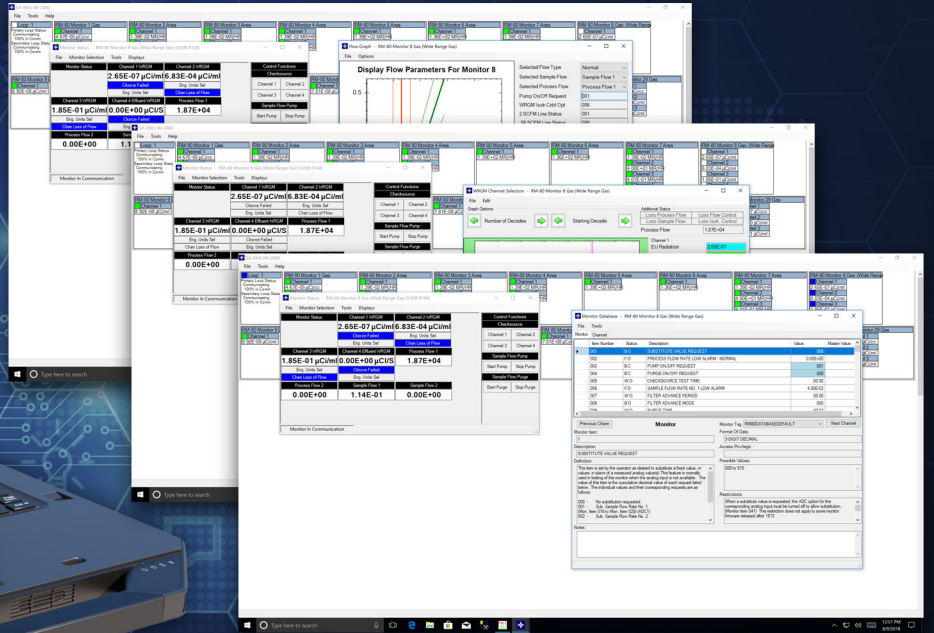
GA-EMS NA-2000
File Tools Help

RM-80 Monitor 1 Gas
RM-80 Monitor 2 Area
RM-80 Monitor 3 Area
RM-80 Monitor 4 Area
RM-80 Monitor 5 Area
RM-80 Monitor 6 Area
RM-80 Monitor 8 Gas (Wide Range Gas)

Loop 1
Primary Loop Status Communicating 100% in Comm
Secondary Loop Status Communicating 100% in Comm

Monitor Status - RM-80 Monitor 8 Gas (Wide Range Gas) [VDB R104]
File Monitor Selection Tools Displays

Monitor Status
Channel 1 nRGM
2.65E-07 µCi/ml
Channel 2 hRGM
6.83E-04 µCi/ml
Clearance Failed
Eng. Units Sel
Chan Loss of Flow
Channel 3 hRGM
1.85E-01 µCi/ml
Channel 4 Effluent hRGM
0.00E+00 µCi/S
Process Flow 1
1.87E+04
Eng. Units Sel
Chan Loss of Flow
Process Flow 2
0.00E+00
Sample Flow 1
1.14E-01
Sample Flow 2
0.00E+00

Control Functions
Checksource
Channel 1
Channel 2
Channel 3
Channel 4
Sample Flow Pump
Start Pump
Stop Pump
Sample Flow Purge
Start Purge
Stop Purge

Monitor In Communication

Flow Graph - RM-80 Monitor 8 Gas (Wide Range Gas)
File Options
Display Flow Parameters For Monitor 8
Selected Flow Type Normal
Selected Sample Flow Sample Flow 1
Selected Process Flow Process Flow 1
Pump On/Off Request 001
WRGM Isok Cntrl Opt 006
2 SCFM Line Status 000

WRGM Channel Selection - RM-80 Monitor 8 Gas (Wide Range Gas)
File Edit
Graph Options
Number of Decades
Starting Decade
Additional Status
Loss Process Flow
Loss Flow Control
Loss Sample Flow
Loss Isok. Control
Process Flow 1.87E+04
Channel 1
EU Radiation 2.65E-07

Monitor Database - RM-80 Monitor 8 Gas (Wide Range Gas)
File Tools
Monitor Channel

| Item Number | Status | Description | Value | Master Value |
|---|---|---|---|---|
| 001 | B O | SUBSTITUTE VALUE REQUEST | | |
| 002 | F D | PROCESS FLOW RATE LOW ALARM - NORMAL | 0.00E+00 | |
| 003 | B C | PUMP ON/OFF REQUEST | 001 | |
| 004 | B C | PURGE ON/OFF REQUEST | 000 | |
| 005 | W C | CHECKSOURCE TEST TIME | 00.00 | |
| 006 | F D | SAMPLE FLOW RATE NO. 1 LOW ALARM | 4.00E-02 | |
| 007 | W O | FILTER ADVANCE PERIOD | 00.00 | |
| 008 | B O | FILTER ADVANCE MODE | 000 | |
| 009 | W O | PURGE TIME | | |

Previous Chann
Monitor
Next Channel
Monitor Item: 1
Monitor Tag: RM80DATABASEDEFAULT
Format Of Data: 3-DIGIT DECIMAL
Access Privilege
Description: SUBSTITUTE VALUE REQUEST
Definition:
This item is set by the operator as desired to substitute a fixed value, or values, in place of a measured analog value(s). This feature is normally used in testing of the monitor when the analog input is not available. The value of this item is the cumulative decimal value of each request listed below. The individual values and their corresponding requests are as follows:
000 No substitution requested.
001 Sub. Sample Flow Rate No. 1
002 Sub. Sample Flow Rate No. 2
Possible Values: 000 to 015
Restrictions:
When a substitute value is requested, the ADC option for the corresponding analog input must be turned off to allow substitution (Monitor Item 041). This restriction does not apply to some monitor firmware released after 1972.
Notes:

Type here to search
12:51 PM
6/9/2018